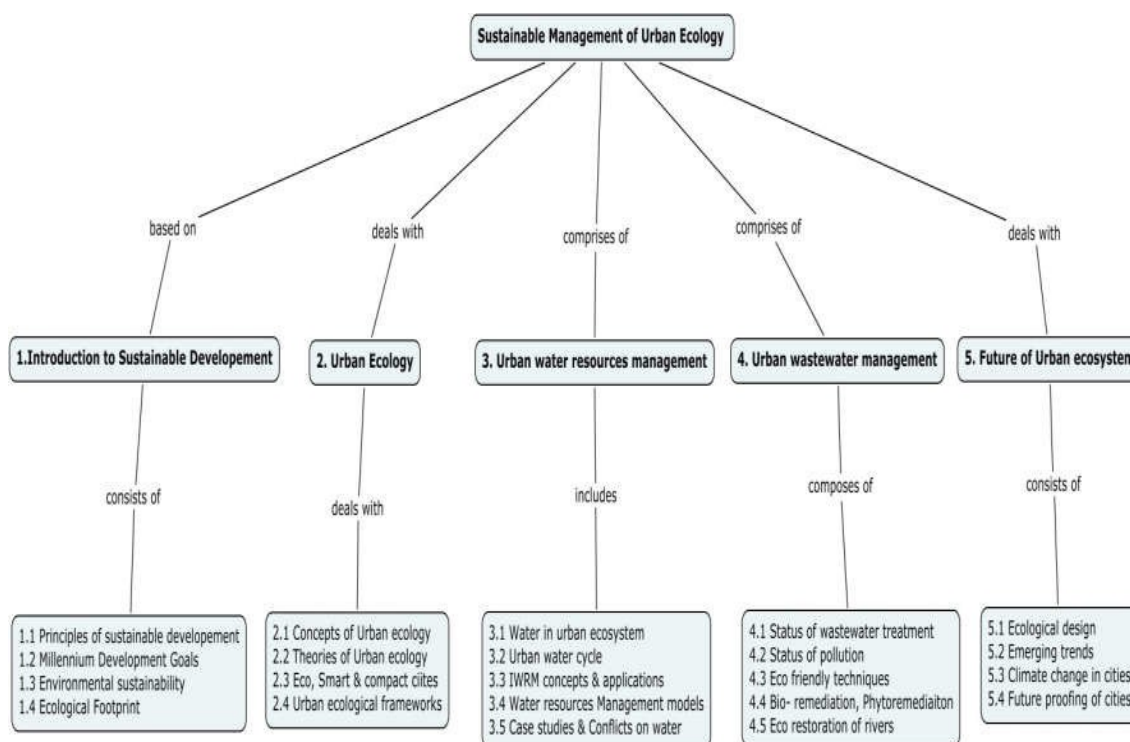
Sustainable Management of Urban Ecology

based on

deals with

comprises of

comprises of

deals with

1.Introduction to Sustainable Developement

2. Urban Ecology

3. Urban water resources management

4. Urban wastewater management

5. Future of Urban ecosysten

consists of

deals with

includes

composes of

consists of

1.1 Principles of sustainable developement
1.2 Millennium Development Goals
1.3 Environmental sustainability
1.4 Ecological Footprint

2.1 Concepts of Urban ecology
2.2 Theories of Urban ecology
2.3 Eco, Smart & compact ciites
2.4 Urban ecological frameworks

3.1 Water in urban ecosystem
3.2 Urban water cycle
3.3 IWRM concepts & applications
3.4 Water resources Management models
3.5 Case studies & Conflicts on water

4.1 Status of wastewater treatment
4.2 Status of pollution
4.3 Eco friendly techniques
4.4 Bio- remediation, Phytoremediaiton
4.5 Eco restoration of rivers

5.1 Ecological design
5.2 Emerging trends
5.3 Climate change in cities
5.4 Future proofing of cities